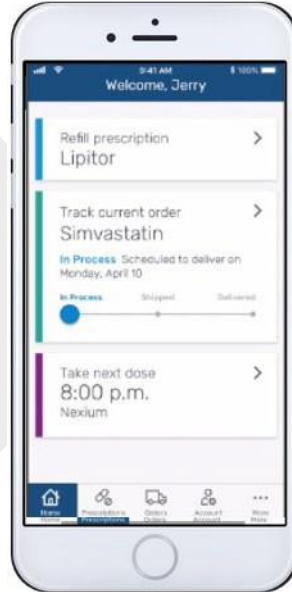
9:41 AM
100%
Welcome, Jerry

Refill prescription
Lipitor
>

Track current order
Simvastatin
>
In Process Scheduled to deliver on Monday, April 10

In Process
Shipped
Delivered

Take next dose
8:00 p.m.
Nexium
>

Home
Prescriptions
Orders
Account
More